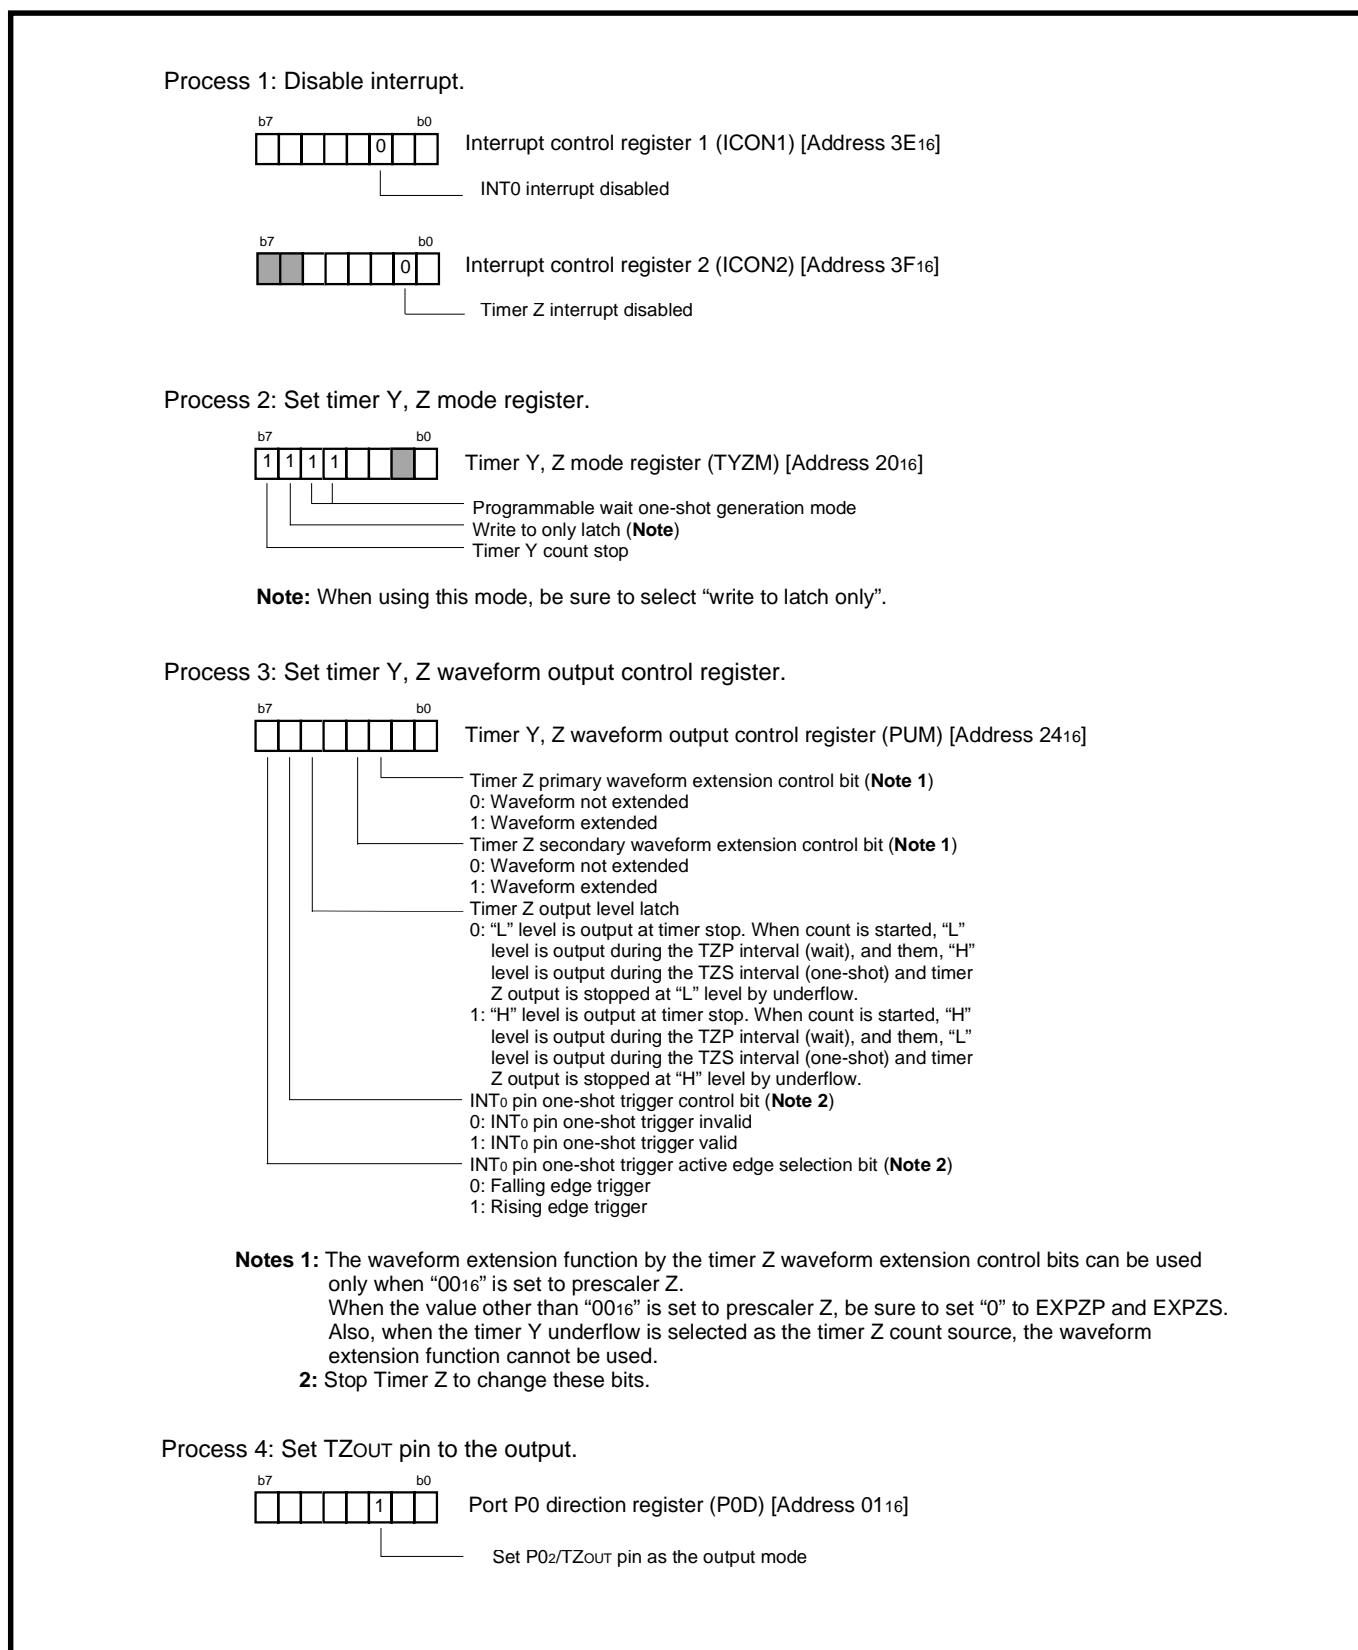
Process 1: Disable interrupt.

b7 b0
0
Interrupt control register 1 (ICON1) [Address $3E_{16}$]

INT0 interrupt disabled

b7 b0
0
Interrupt control register 2 (ICON2) [Address $3F_{16}$]

Timer Z interrupt disabled

Process 2: Set timer Y, Z mode register.

b7 b0
1 1 1 1
Timer Y, Z mode register (TYZM) [Address $20_{16}$]

Programmable wait one-shot generation mode
Write to only latch (**Note**)
Timer Y count stop

**Note:** When using this mode, be sure to select "write to latch only".

Process 3: Set timer Y, Z waveform output control register.

b7 b0
Timer Y, Z waveform output control register (PUM) [Address $24_{16}$]

Timer Z primary waveform extension control bit (**Note 1**)
0: Waveform not extended
1: Waveform extended
Timer Z secondary waveform extension control bit (**Note 1**)
0: Waveform not extended
1: Waveform extended
Timer Z output level latch
0: "L" level is output at timer stop. When count is started, "L" level is output during the TZP interval (wait), and them, "H" level is output during the TZS interval (one-shot) and timer Z output is stopped at "L" level by underflow.
1: "H" level is output at timer stop. When count is started, "H" level is output during the TZP interval (wait), and them, "L" level is output during the TZS interval (one-shot) and timer Z output is stopped at "H" level by underflow.
$INT_0$ pin one-shot trigger control bit (**Note 2**)
0: $INT_0$ pin one-shot trigger invalid
1: $INT_0$ pin one-shot trigger valid
$INT_0$ pin one-shot trigger active edge selection bit (**Note 2**)
0: Falling edge trigger
1: Rising edge trigger

**Notes 1:** The waveform extension function by the timer Z waveform extension control bits can be used only when "$00_{16}$" is set to prescaler Z.
When the value other than "$00_{16}$" is set to prescaler Z, be sure to set "0" to EXPZP and EXPZS.
Also, when the timer Y underflow is selected as the timer Z count source, the waveform extension function cannot be used.
**2:** Stop Timer Z to change these bits.

Process 4: Set $TZ_{OUT}$ pin to the output.

b7 b0
1
Port P0 direction register (P0D) [Address $01_{16}$]

Set $P0_2/TZ_{OUT}$ pin as the output mode